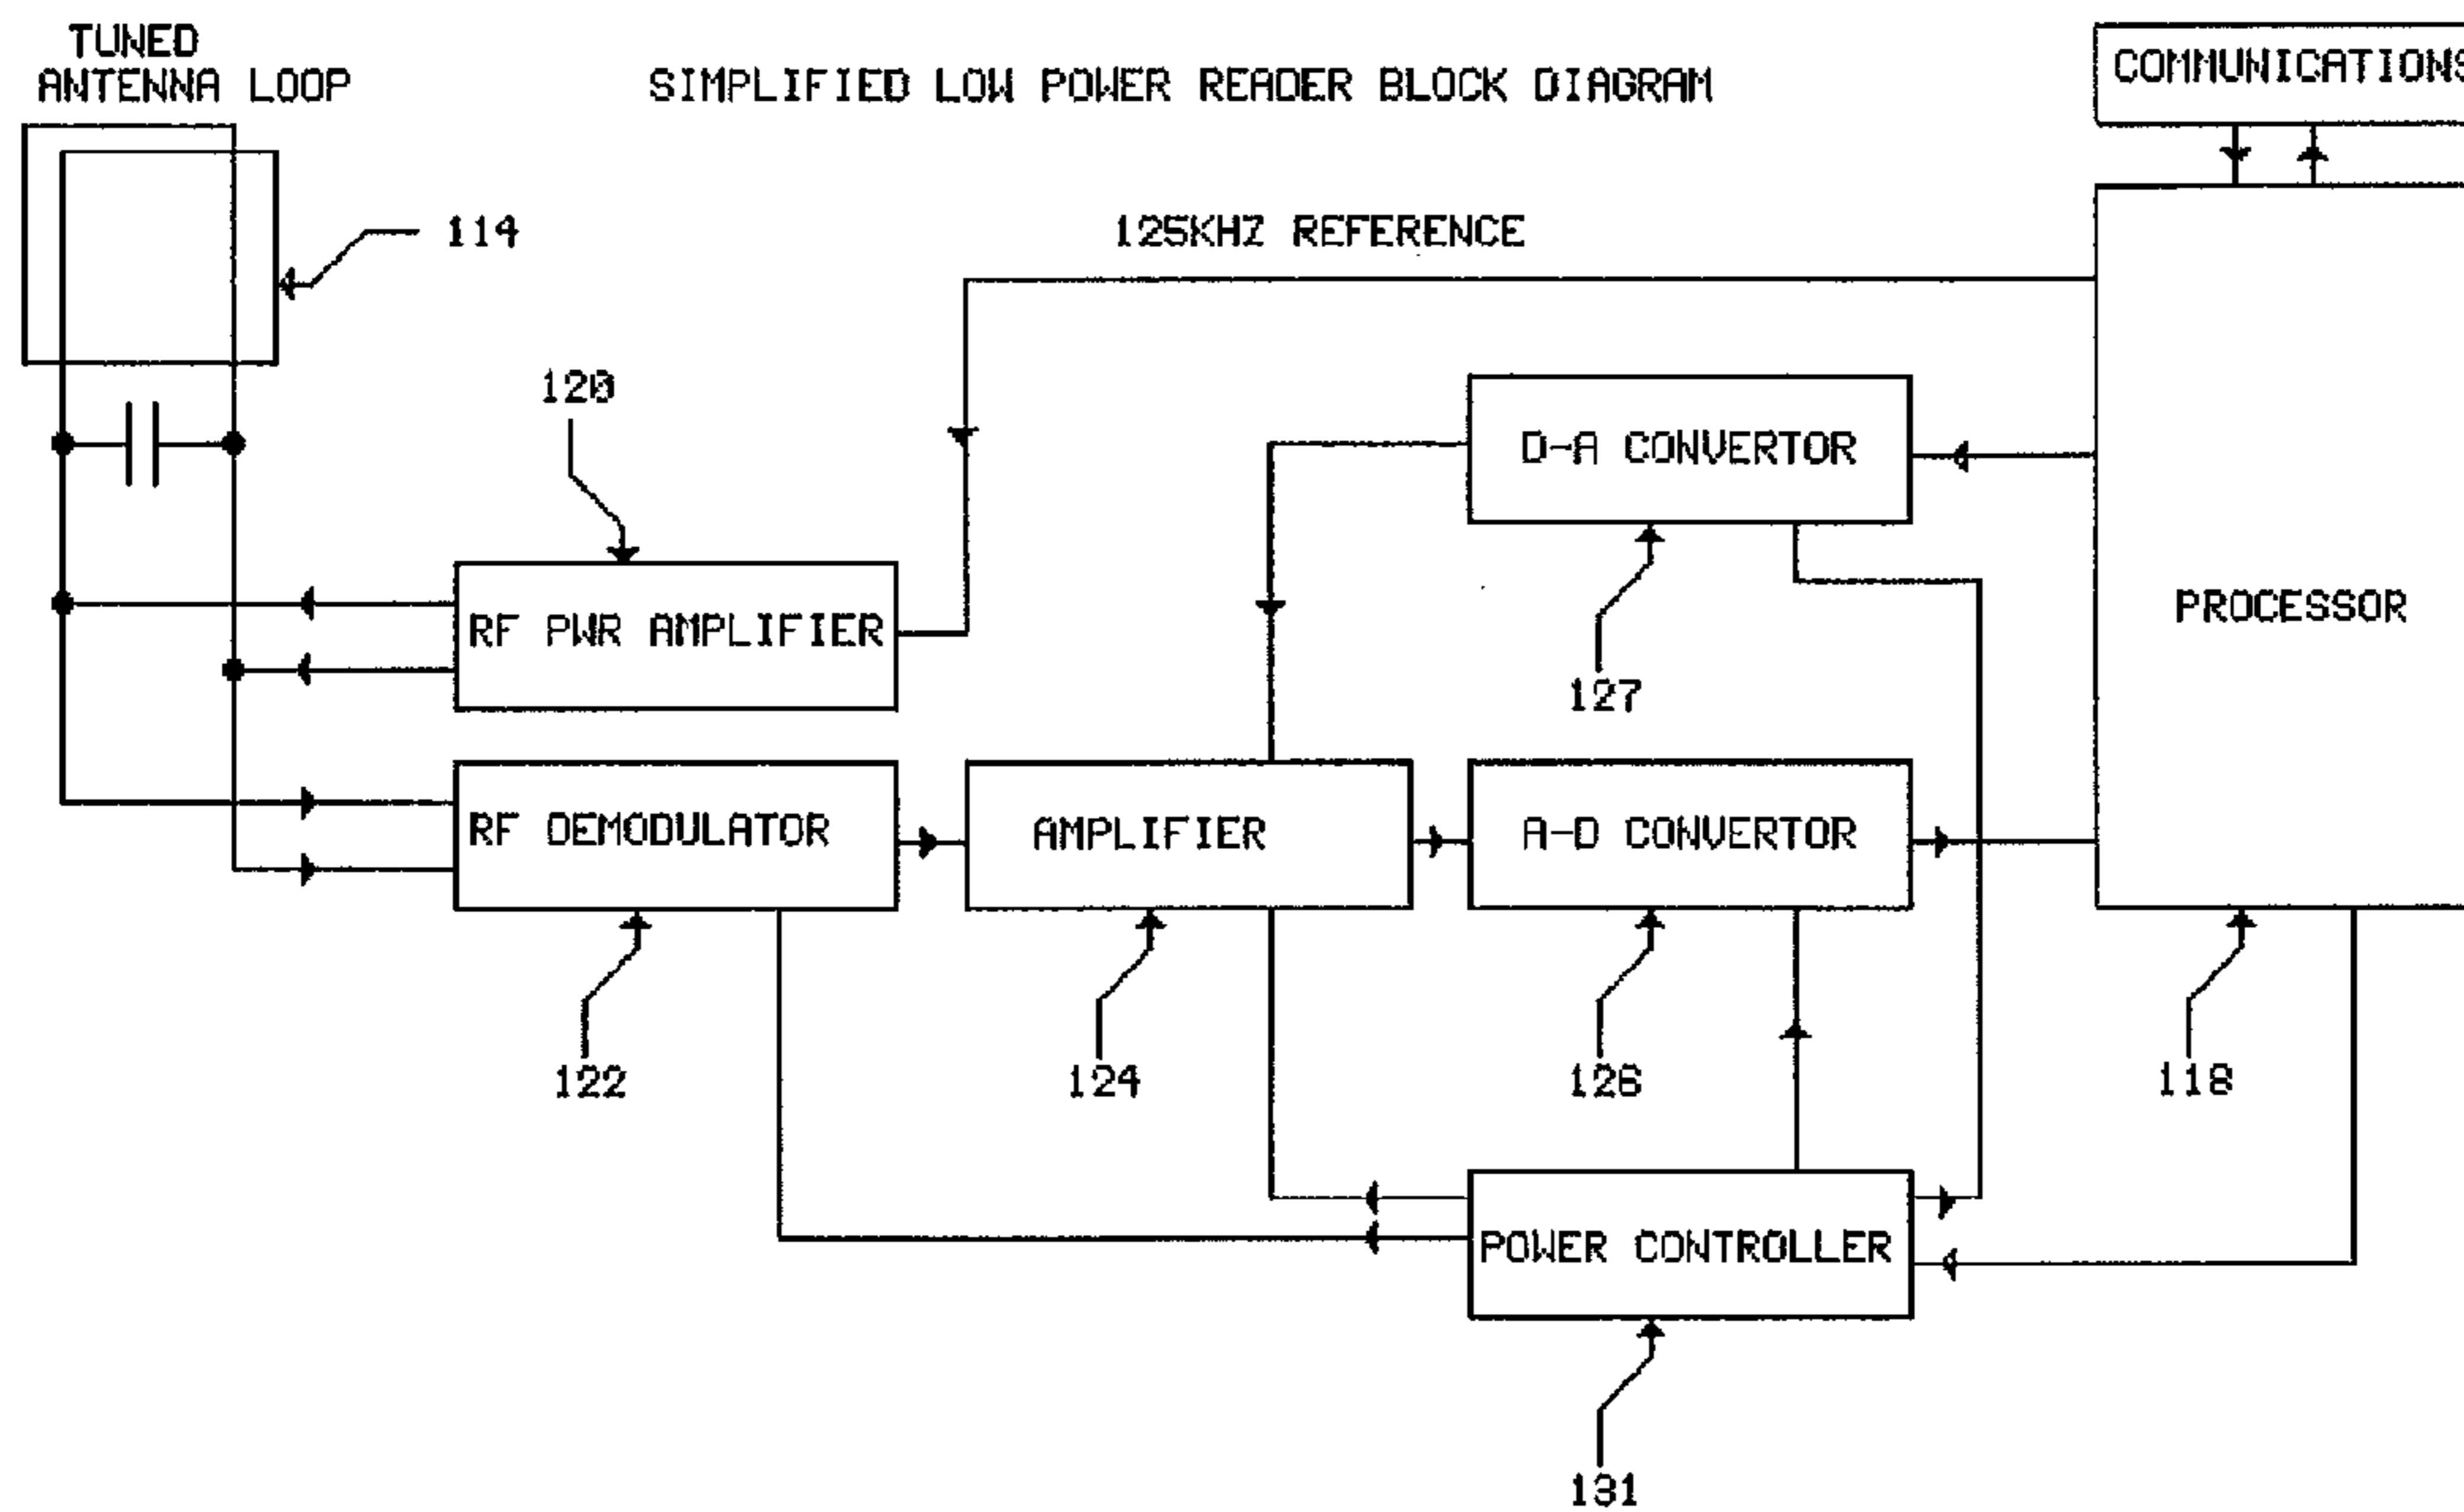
TUNED ANTENNA LOOP

SIMPLIFIED LOW POWER READER BLOCK DIAGRAM

COMMUNICATIONS

114

125KHZ REFERENCE

120

D-A CONVERTOR

PROCESSOR

RF PWR AMPLIFIER

127

RF DEMODULATOR

AMPLIFIER

A-D CONVERTOR

122

124

126

118

POWER CONTROLLER

131